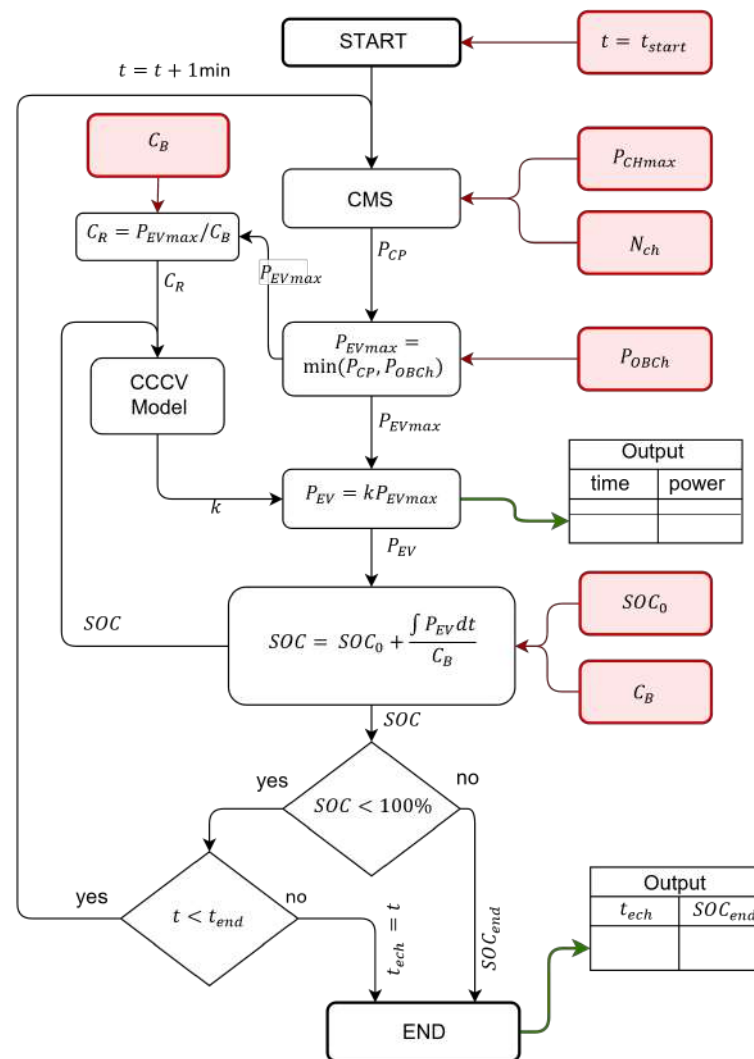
START

$t = t_{start}$

$t = t + 1\text{min}$

$C_B$

CMS

$P_{CHmax}$

$N_{ch}$

$C_R = P_{EVmax}/C_B$

$P_{CP}$

$P_{EVmax}$

$C_R$

$P_{EVmax} = \min(P_{CP}, P_{OBCh})$

$P_{OBCh}$

CCCV Model

$P_{EVmax}$

$P_{EV} = kP_{EVmax}$

$k$

| Output | |
|---|---|
| time | power |
| | |
| | |

$P_{EV}$

$SOC$

$SOC = SOC_0 + \frac{\int P_{EV} dt}{C_B}$

$SOC_0$

$C_B$

$SOC$

yes

no

$SOC < 100\%$

yes

$t < t_{end}$

no

$t_{ech} = t$

$SOC_{end}$

| Output | |
|---|---|
| $t_{ech}$ | $SOC_{end}$ |
| | |

END